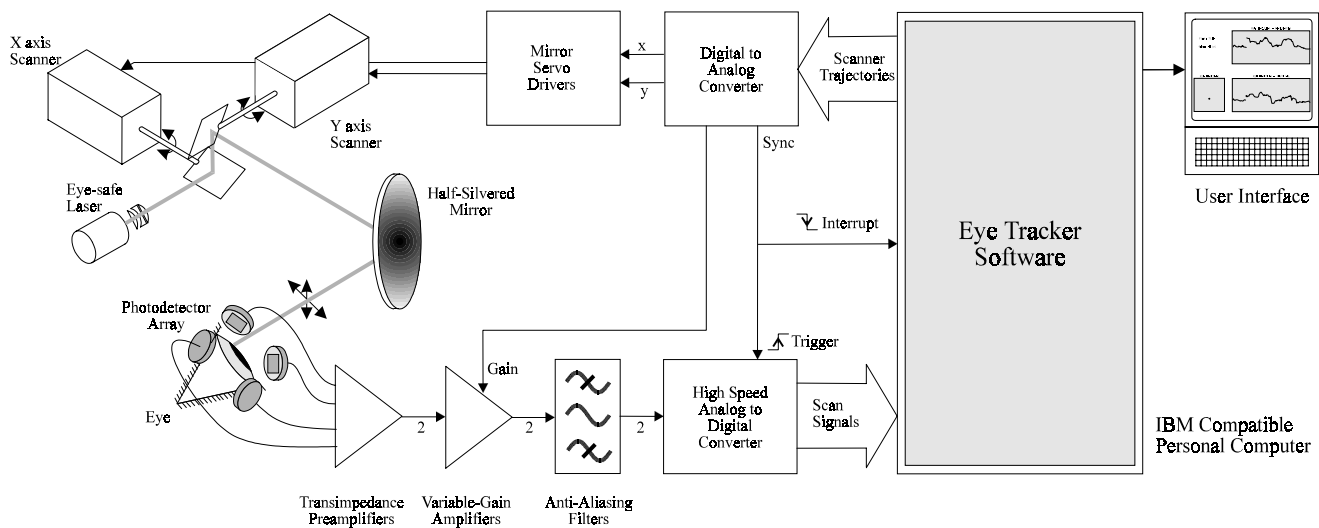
X axis Scanner

Y axis Scanner

Mirror Servo Drivers

x

y

Digital to Analog Converter

Scanner Trajectories

Sync

Eye-safe Laser

Half-Silvered Mirror

Interrupt

Eye Tracker Software

User Interface

Photodetector Array

Eye

Trigger

Gain

High Speed Analog to Digital Converter

Scan Signals

2

2

2

IBM Compatible Personal Computer

Transimpedance Preamplifiers

Variable-Gain Amplifiers

Anti-Aliasing Filters